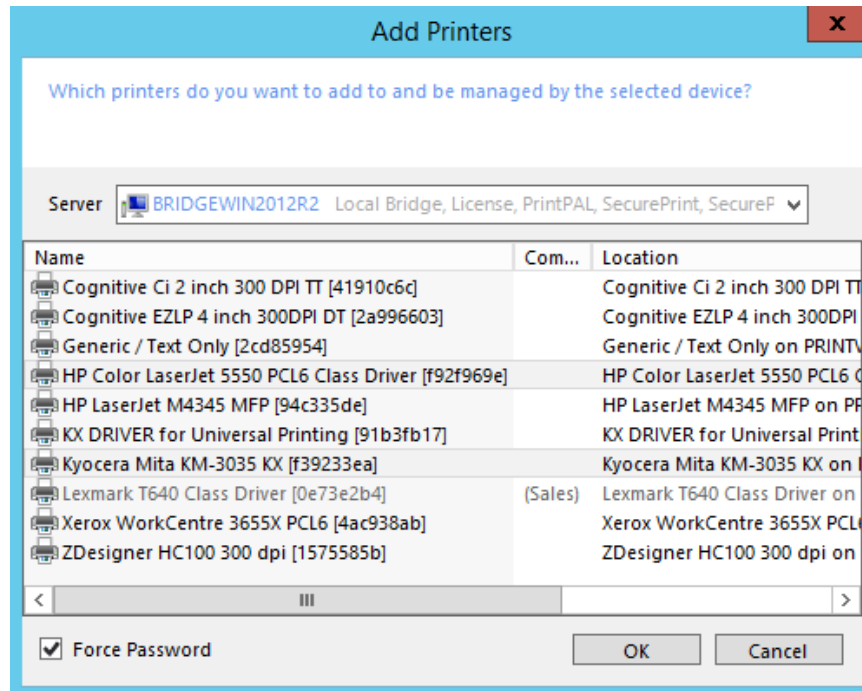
Add Printers

Which printers do you want to add to and be managed by the selected device?

Server BRIDGEWIN2012R2 Local Bridge, License, PrintPAL, SecurePrint, SecureP

| Name | Com... | Location |
|---|---|---|
| Cognitive Ci 2 inch 300 DPI TT [41910c6c] | | Cognitive Ci 2 inch 300 DPI T |
| Cognitive EZLP 4 inch 300DPI DT [2a996603] | | Cognitive EZLP 4 inch 300DPI |
| Generic / Text Only [2cd85954] | | Generic / Text Only on PRINTV |
| HP Color LaserJet 5550 PCL6 Class Driver [f92f969e] | | HP Color LaserJet 5550 PCL6 |
| HP LaserJet M4345 MFP [94c335de] | | HP LaserJet M4345 MFP on P |
| KX DRIVER for Universal Printing [91b3fb17] | | KX DRIVER for Universal Print |
| Kyocera Mita KM-3035 KX [f39233ea] | | Kyocera Mita KM-3035 KX on |
| Lexmark T640 Class Driver [0e73e2b4] | (Sales) | Lexmark T640 Class Driver on |
| Xerox WorkCentre 3655X PCL6 [4ac938ab] | | Xerox WorkCentre 3655X PCL |
| ZDesigner HC100 300 dpi [1575585b] | | ZDesigner HC100 300 dpi on |

Force Password

OK Cancel